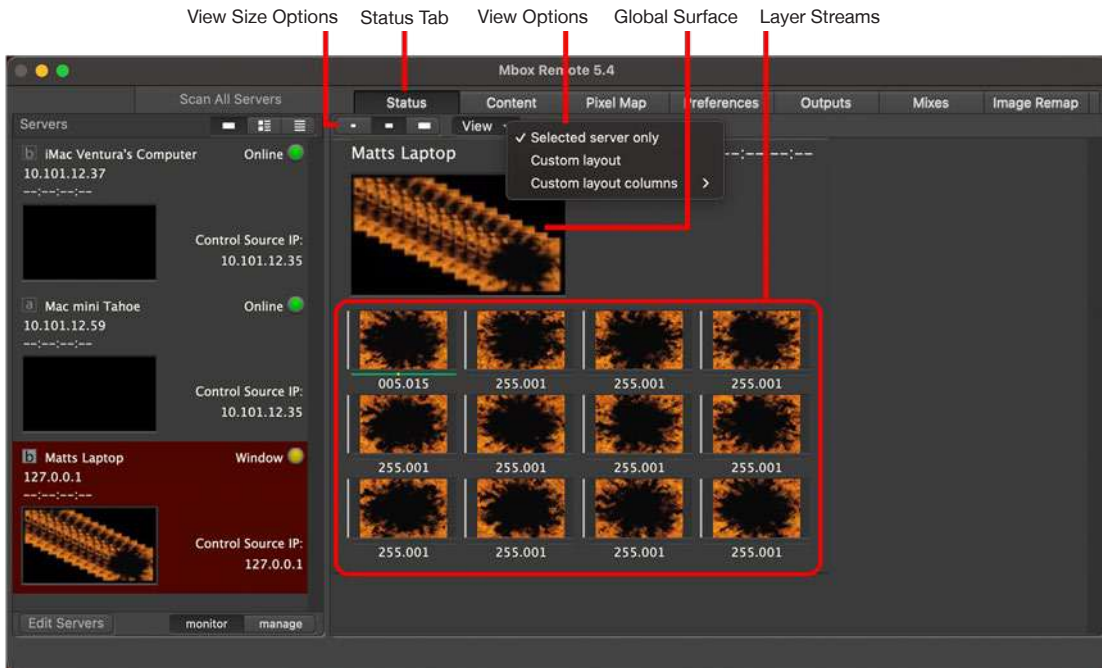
View Size Options Status Tab View Options Global Surface Layer Streams

Mbox Remote 5.4

Scan All Servers

Status Content Pixel Map Preferences Outputs Mixes Image Remap

Servers

View

✓ Selected server only
Custom layout
Custom layout columns >

b iMac Ventura's Computer Online
10.101.12.37
--:--:--:--

Control Source IP:
10.101.12.35

a Mac mini Tahoe Online
10.101.12.59
--:--:--:--

Control Source IP:
10.101.12.35

b Matts Laptop Window
127.0.0.1
--:--:--:--

Control Source IP:
127.0.0.1

Edit Servers monitor manage

Matts Laptop

--:--:--:--

| 005.015 | 255.001 | 255.001 | 255.001 |
|---|---|---|---|
| 255.001 | 255.001 | 255.001 | 255.001 |
| 255.001 | 255.001 | 255.001 | 255.001 |